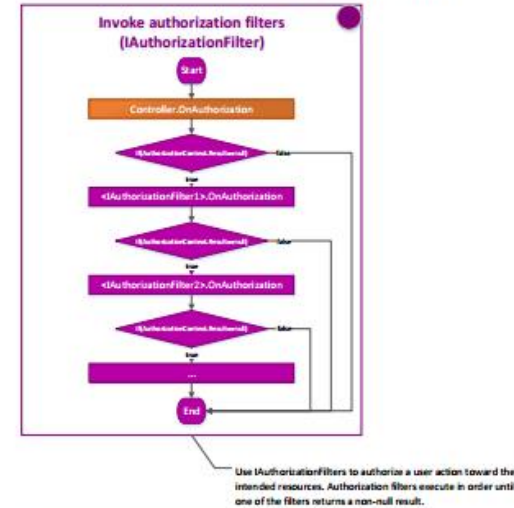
Invoke authorization filters (IAuthorizationFilter)

Start

Controller.OnAuthorization

If(AuthorizationContext.Result==null)

false

true

<IAuthorizationFilter1>.OnAuthorization

If(AuthorizationContext.Result==null)

false

true

<IAuthorizationFilter2>.OnAuthorization

If(AuthorizationContext.Result==null)

false

true

...

End

Use IAuthorizationFilters to authorize a user action toward the intended resources. Authorization filters execute in order until one of the filters returns a non-null result.